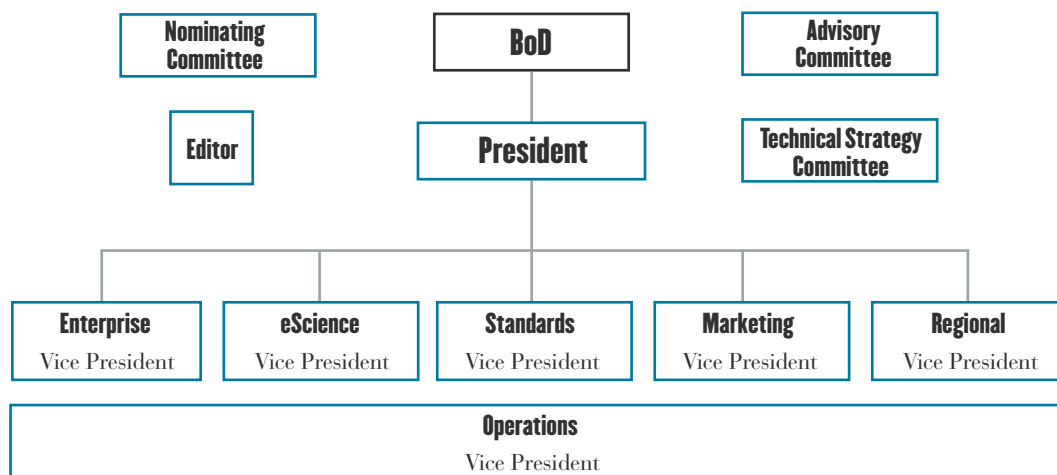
Nominating Committee

BoD

Advisory Committee

Editor

President

Technical Strategy Committee

Enterprise
Vice President

eScience
Vice President

Standards
Vice President

Marketing
Vice President

Regional
Vice President

Operations
Vice President